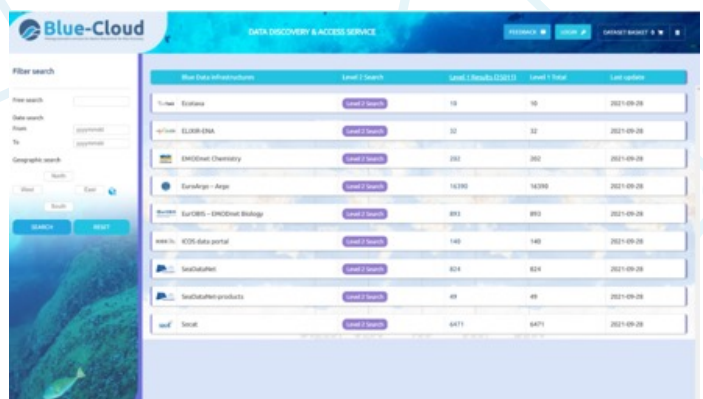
Blue-Cloud

DATA DISCOVERY & ACCESS SERVICE

FEEDBACK LOGIN DATASET BASKET 0

Filter search

Free search

Date search

From yyyymmdd

To yyyymmdd

Geographic search

North

West East

South

SEARCH RESET

| Blue Data Infrastructures | Level 2 Search | Level 1 Results (25011) | Level 1 Total | Last update |
|---|---|---|---|---|
| Ecotaxa | Level 2 Search | 10 | 10 | 2021-09-28 |
| ELIXIR-ENA | Level 2 Search | 32 | 32 | 2021-09-28 |
| EMODnet Chemistry | Level 2 Search | 282 | 282 | 2021-09-28 |
| EuroArgo - Argo | Level 2 Search | 16390 | 16390 | 2021-09-28 |
| EurOBIS - EMODnet Biology | Level 2 Search | 893 | 893 | 2021-09-28 |
| ICOS data portal | Level 2 Search | 140 | 140 | 2021-09-28 |
| SeaDataNet | Level 2 Search | 824 | 824 | 2021-09-28 |
| SeaDataNet-products | Level 2 Search | 49 | 49 | 2021-09-28 |
| Seanoe | Level 2 Search | 6471 | 6471 | 2021-09-28 |